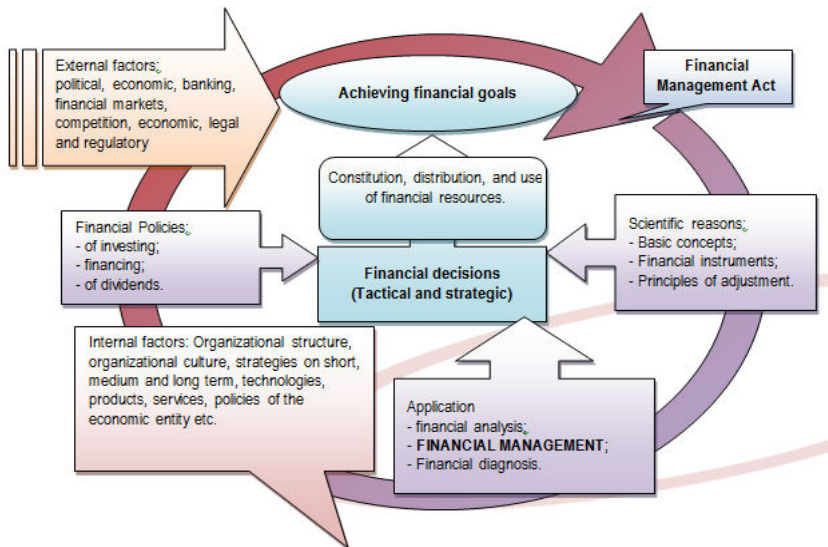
External factors:
political, economic, banking, financial markets, competition, economic, legal and regulatory

Achieving financial goals

Financial Management Act

Constitution, distribution, and use of financial resources.

Financial Policies:
- of investing;
- financing;
- of dividends.

Financial decisions
(Tactical and strategic)

Scientific reasons:
- Basic concepts;
- Financial instruments;
- Principles of adjustment.

Internal factors: Organizational structure, organizational culture, strategies on short, medium and long term, technologies, products, services, policies of the economic entity etc.

Application
- financial analysis;
- FINANCIAL MANAGEMENT;
- Financial diagnosis.